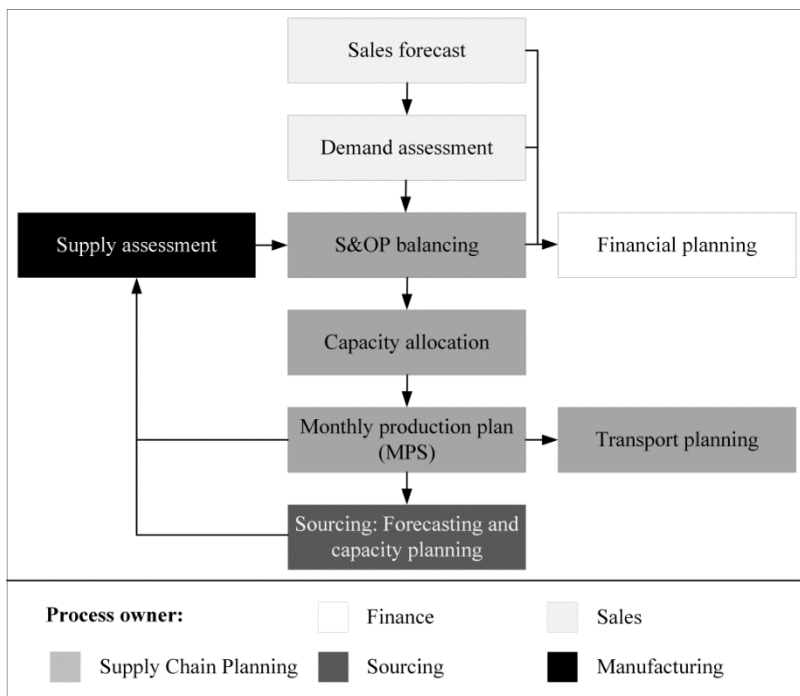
Sales forecast

Demand assessment

Supply assessment

S&OP balancing

Financial planning

Capacity allocation

Monthly production plan (MPS)

Transport planning

Sourcing: Forecasting and capacity planning

**Process owner:**

Finance

Sales

Supply Chain Planning

Sourcing

Manufacturing